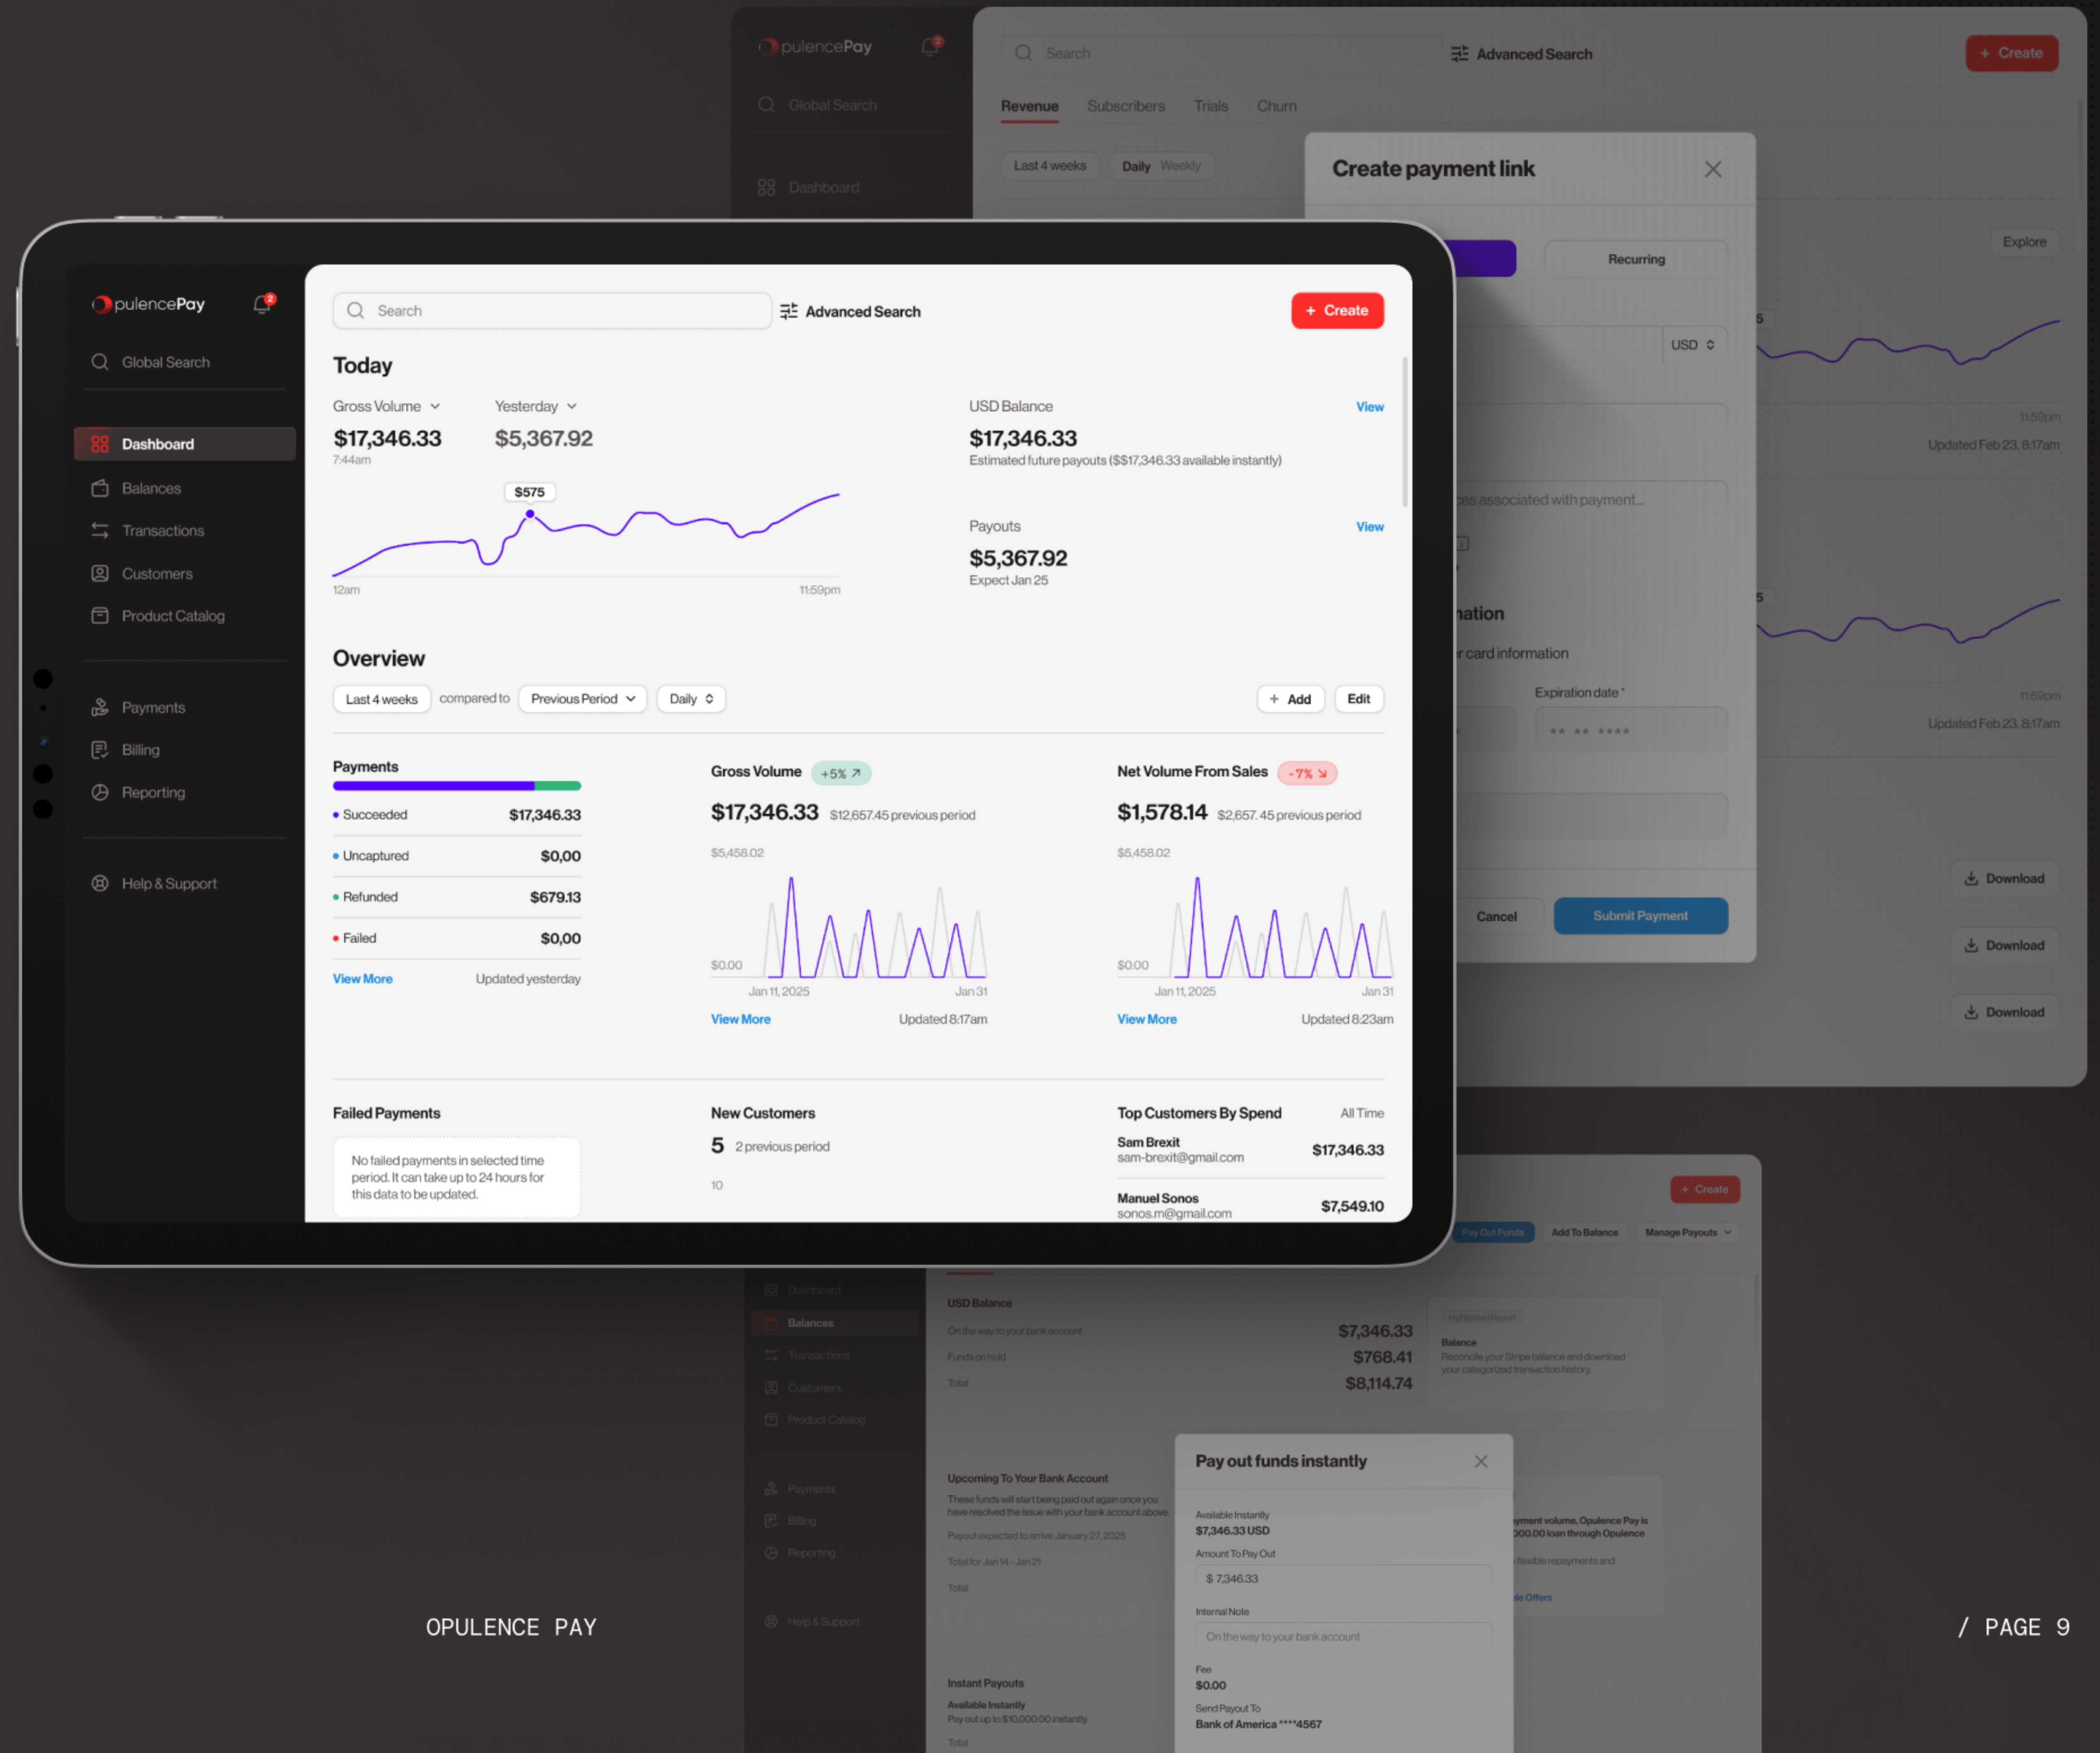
pulencePay
Global Search
Dashboard
Search
Advanced Search
+ Create
Revenue Subscribers Trials Churn
Last 4 weeks Daily Weekly
Create payment link
Explore
Recurring
USD
11:59pm
Updated Feb 23, 8:17am
es associated with payment...
nation
r card information
Expiration date *
** ** ****
11:59pm
Updated Feb 23, 8:17am
Download
Cancel Submit Payment
Download
Download

pulencePay
Global Search
Dashboard
Balances
Transactions
Customers
Product Catalog
Payments
Billing
Reporting
Help & Support

Search
Advanced Search
+ Create

Today
Gross Volume
$17,346.33
7:44am
Yesterday
$5,367.92
$575
12am
11:59pm
USD Balance
View
$17,346.33
Estimated future payouts ($$17,346.33 available instantly)
Payouts
View
$5,367.92
Expect Jan 25

Overview
Last 4 weeks compared to Previous Period Daily
+ Add Edit

Payments
Succeeded $17,346.33
Uncaptured $0,00
Refunded $679.13
Failed $0,00
View More Updated yesterday

Gross Volume +5%
$17,346.33 $12,657.45 previous period
$5,458.02
$0.00
Jan 11, 2025 Jan 31
View More Updated 8:17am

Net Volume From Sales -7%
$1,578.14 $2,657. 45 previous period
$5,458.02
$0.00
Jan 11, 2025 Jan 31
View More Updated 8:23am

Failed Payments
No failed payments in selected time period. It can take up to 24 hours for this data to be updated.

New Customers
5 2 previous period
10

Top Customers By Spend All Time
Sam Brexit sam-brexit@gmail.com $17,346.33
Manuel Sonos sonos.m@gmail.com $7,549.10

+ Create
Pay Out Funds Add To Balance Manage Payouts
Dashboard
Balances
Transactions
Customers
Product Catalog
Payments
Billing
Reporting
Help & Support
USD Balance
On the way to your bank account $7,346.33
Funds on hold $768.41
Total $8,114.74
Highlighted Report
Balance
Reconcile your Stripe balance and download your categorized transaction history.
Upcoming To Your Bank Account
These funds will start being paid out again once you have resolved the issue with your bank account above.
Payout expected to arrive January 27, 2025
Total for Jan 14 - Jan 21
Total
Instant Payouts
Available Instantly
Pay out up to $10,000.00 instantly.
Total
Pay out funds instantly
Available Instantly
$7,346.33 USD
Amount To Pay Out
$ 7,346.33
Internal Note
On the way to your bank account
Fee
$0.00
Send Payout To
Bank of America ****4567
yment volume, Opulence Pay is 000.00 loan through Opulence
flexible repayments and
le Offers

OPULENCE PAY
/ PAGE 9